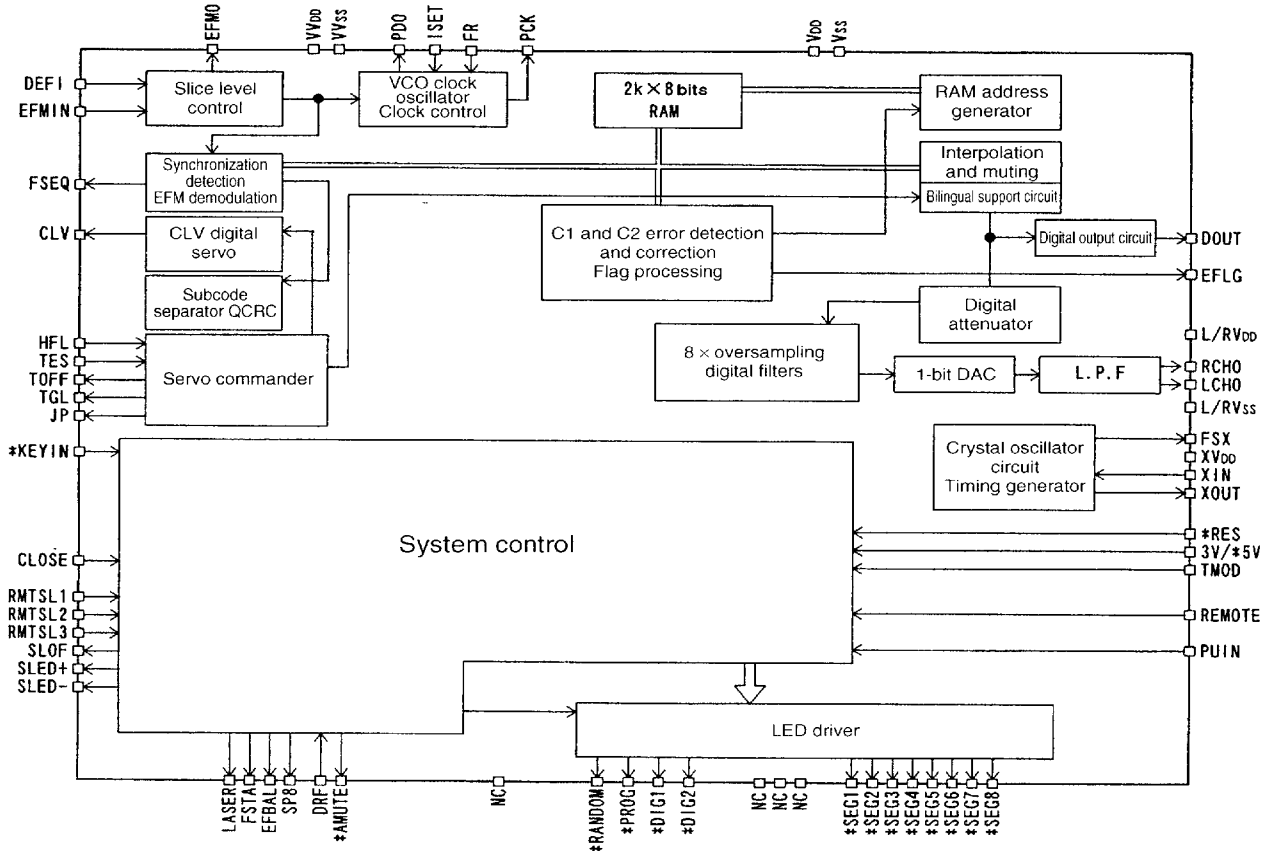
EFMO
VVDD
VVSS
PDO
ISET
FR
PCK
VDD
VSS

DEFI
EFMIN
Slice level control
VCO clock oscillator Clock control
2k × 8 bits RAM
RAM address generator
Synchronization detection EFM demodulation
Interpolation and muting
Bilingual support circuit
FSEQ
CLV
CLV digital servo
C1 and C2 error detection and correction Flag processing
Digital output circuit
DOUT
EFLG
Subcode separator QCRC
Digital attenuator
L/RVDD
HFL
TES
TOFF
TGL
JP
Servo commander
8 × oversampling digital filters
1-bit DAC
L. P. F
RCHO
LCHO
L/RVSS
*KEYIN
Crystal oscillator circuit Timing generator
FSX
XVDD
XIN
XOUT
System control
*RES
3V/*5V
TMOD
CLOSE
RMTSL1
RMTSL2
RMTSL3
SLOF
SLED+
SLED-
REMOTE
PUIN
LED driver
LASER
FSTA
EFBAL
SP8
DRF
*AMUTE
NC
*RANDOM
*PROG
*DIG1
*DIG2
NC
NC
NC
*SEG1
*SEG2
*SEG3
*SEG4
*SEG5
*SEG6
*SEG7
*SEG8